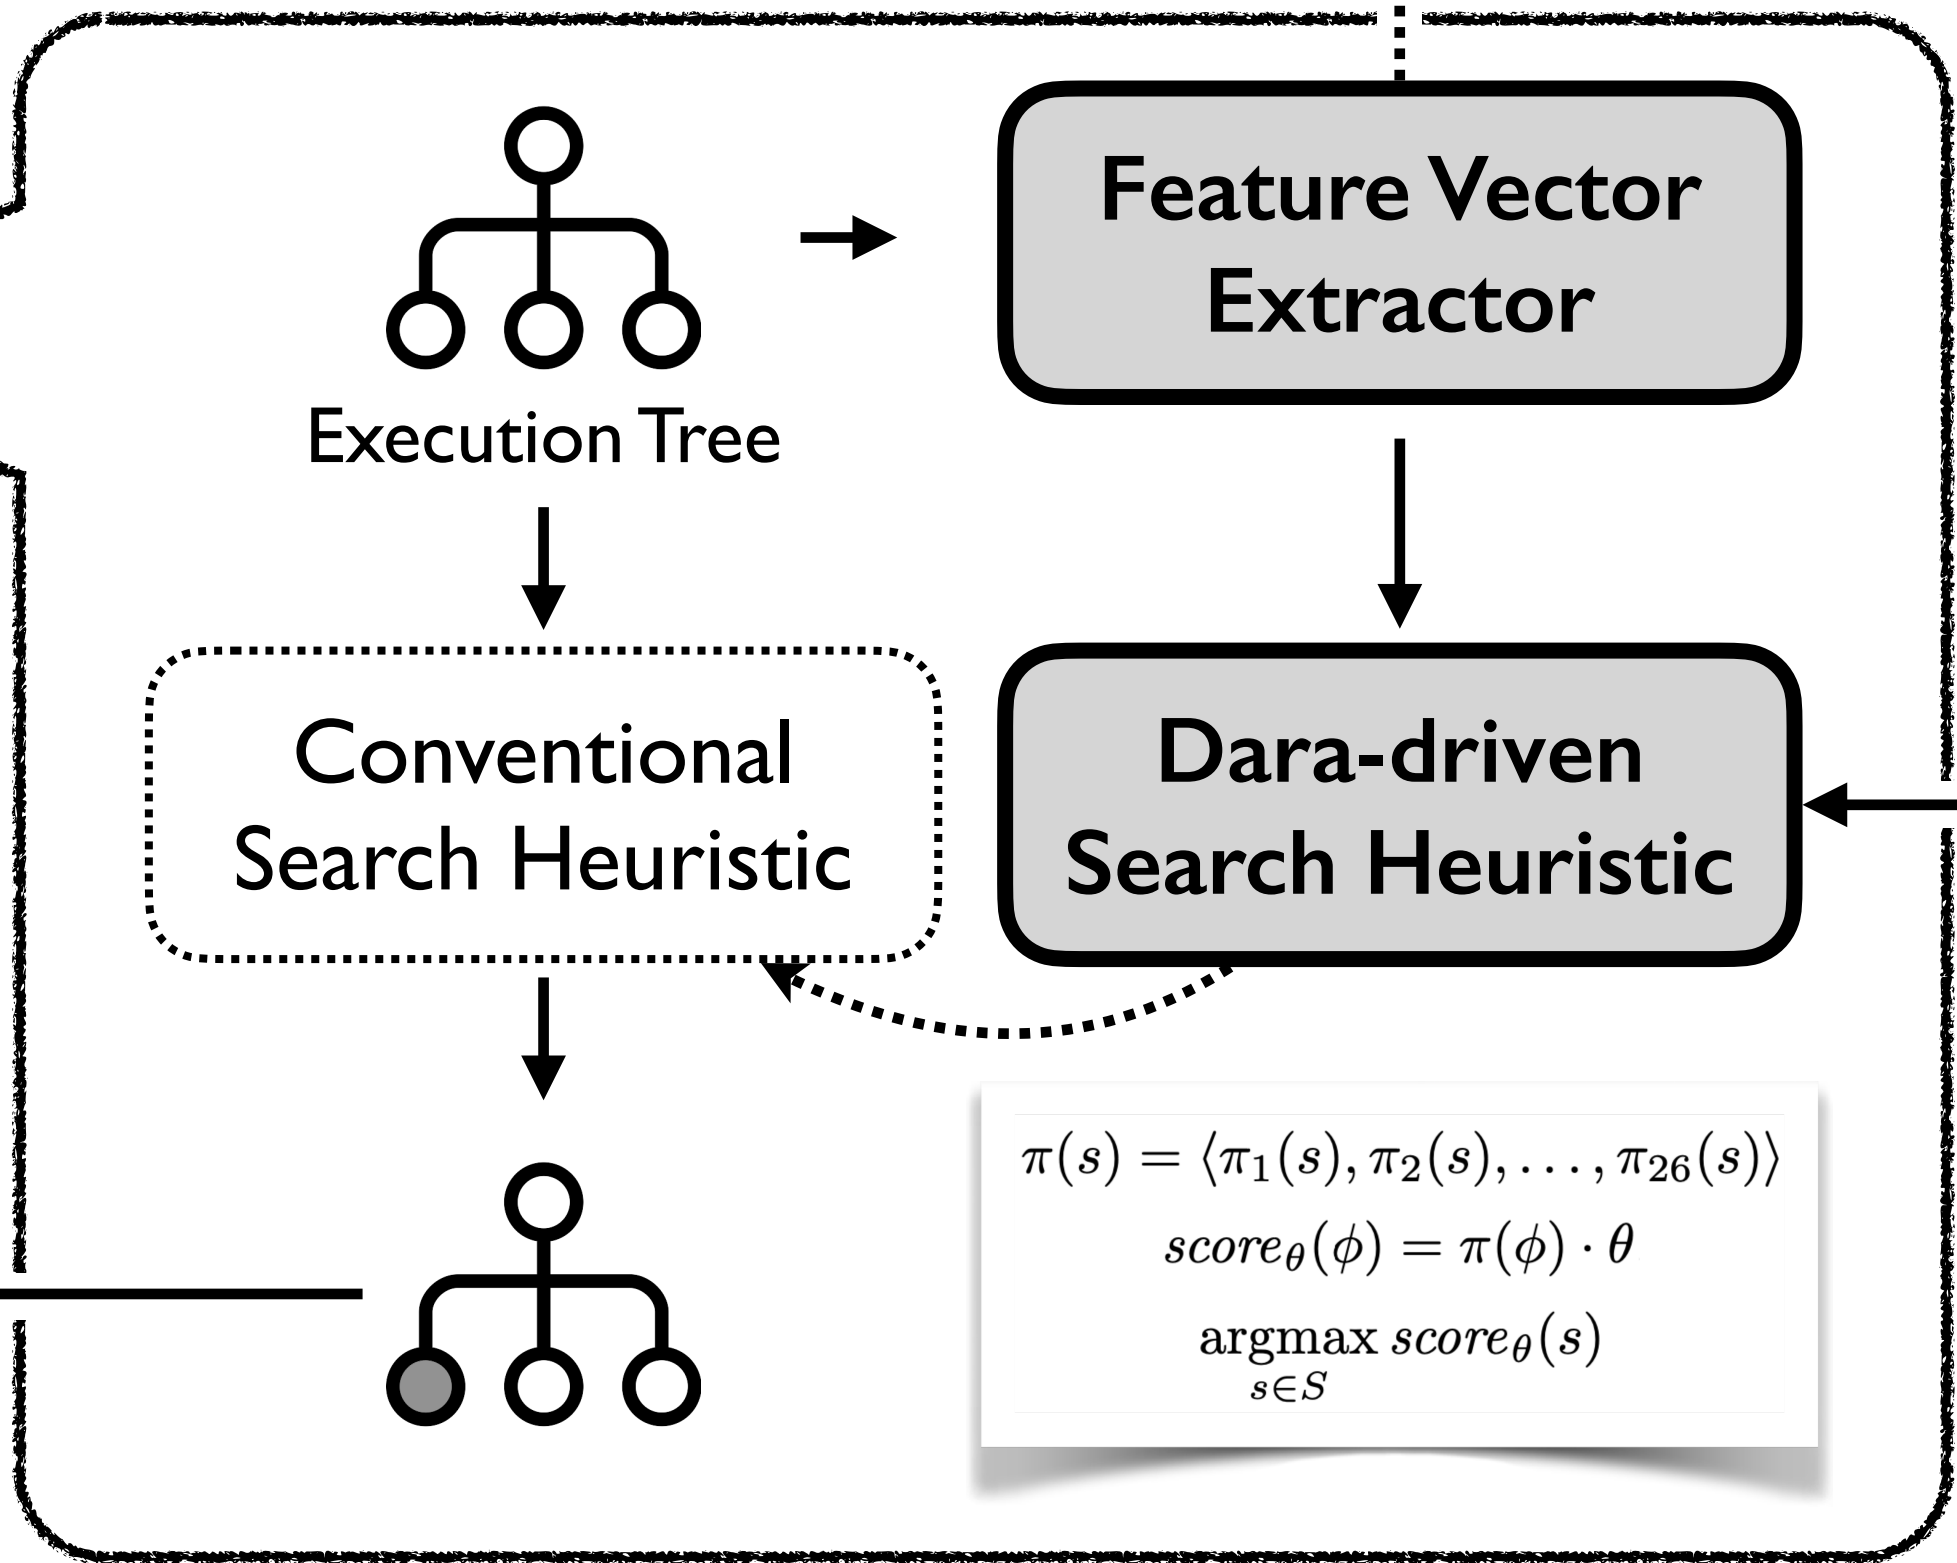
Execution Tree

Feature Vector Extractor

Conventional Search Heuristic

Dara-driven Search Heuristic

$\pi(s) = \langle \pi_1(s), \pi_2(s), \ldots, \pi_{26}(s) \rangle$

$score_\theta(\phi) = \pi(\phi) \cdot \theta$

$\underset{s \in S}{\operatorname{argmax}}\, score_\theta(s)$